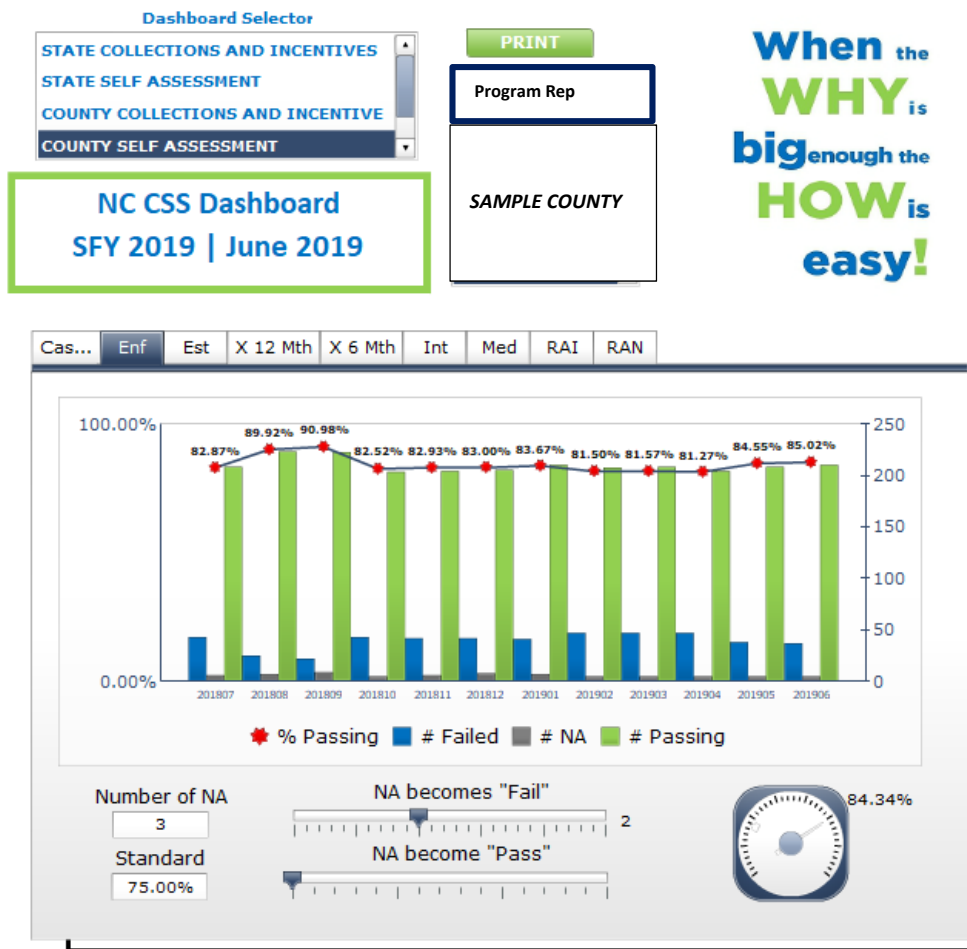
Dashboard Selector

STATE COLLECTIONS AND INCENTIVES
STATE SELF ASSESSMENT
COUNTY COLLECTIONS AND INCENTIVE
COUNTY SELF ASSESSMENT

PRINT

Program Rep

SAMPLE COUNTY

NC CSS Dashboard
SFY 2019 | June 2019

When the WHY is big enough the HOW is easy!

Cas... Enf Est X 12 Mth X 6 Mth Int Med RAI RAN

100.00%
0.00%

250
200
150
100
50
0

82.87% 89.92% 90.98% 82.52% 82.93% 83.00% 83.67% 81.50% 81.57% 81.27% 84.55% 85.02%

201807 201808 201809 201810 201811 201812 201901 201902 201903 201904 201905 201906

% Passing # Failed # NA # Passing

Number of NA
3
Standard
75.00%

NA becomes "Fail"
2
NA become "Pass"

84.34%